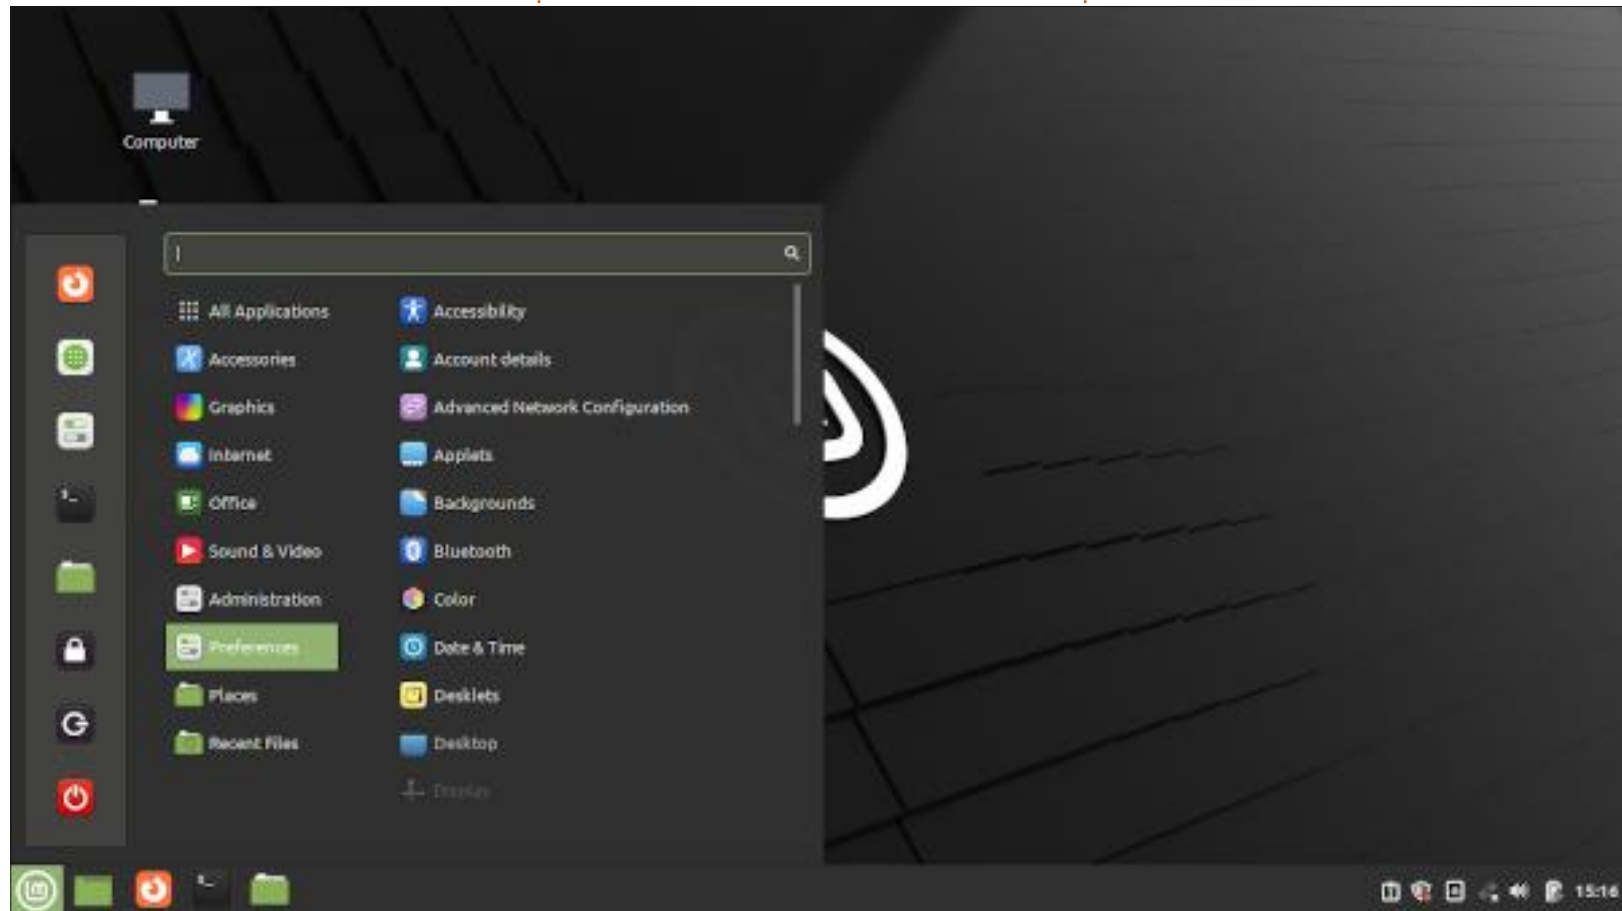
Computer

All Applications
Accessories
Graphics
Internet
Office
Sound & Video
Administration
Preferences
Places
Recent Files

Accessibility
Account details
Advanced Network Configuration
Applets
Backgrounds
Bluetooth
Color
Date & Time
Desklets
Desktop
Display

15:16